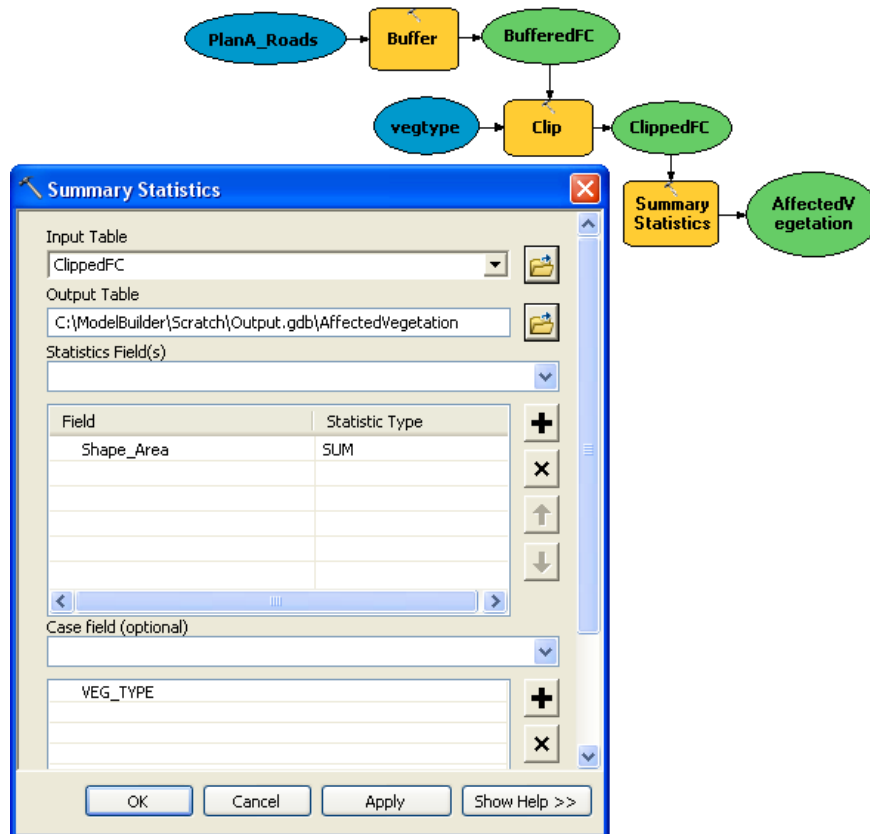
PlanA_Roads

Buffer

BufferedFC

vegtype

Clip

ClippedFC

Summary Statistics

AffectedVegetation

Summary Statistics

Input Table

ClippedFC

Output Table

C:\ModelBuilder\Scratch\Output.gdb\AffectedVegetation

Statistics Field(s)

| Field | Statistic Type |
|---|---|
| Shape_Area | SUM |

Case field (optional)

VEG_TYPE

OK

Cancel

Apply

Show Help >>